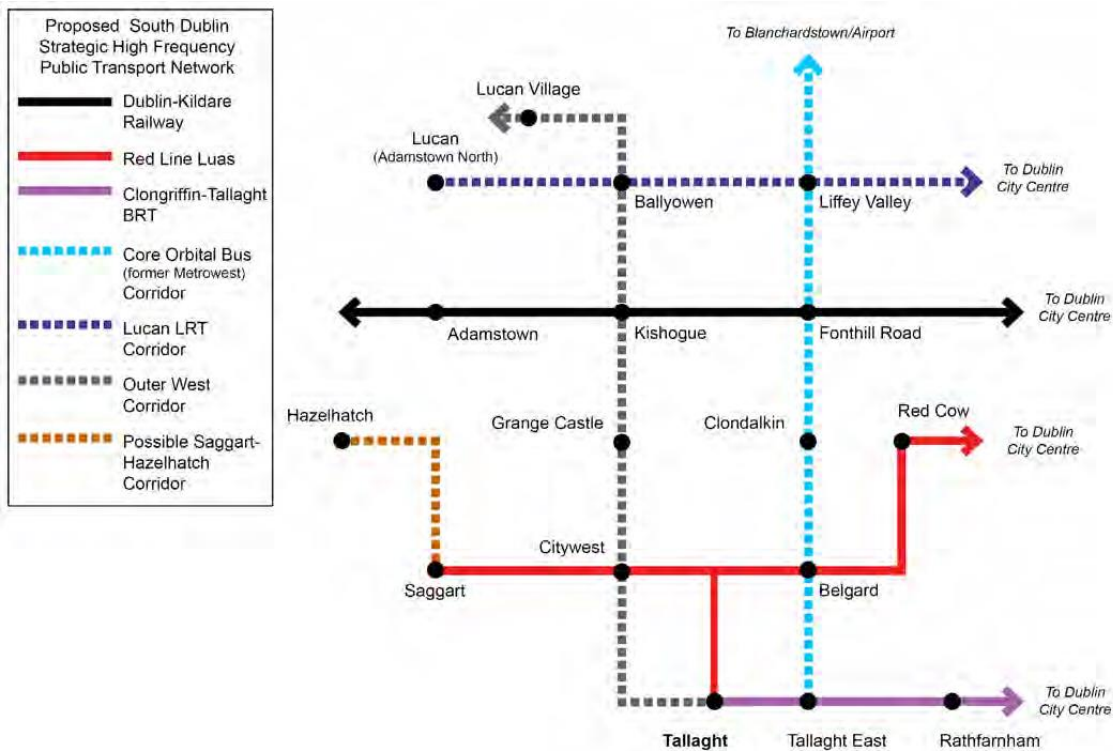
Proposed South Dublin Strategic High Frequency Public Transport Network

Dublin-Kildare Railway

Red Line Luas

Clongriffin-Tallaght BRT

Core Orbital Bus (former Metrowest) Corridor

Lucan LRT Corridor

Outer West Corridor

Possible Saggart-Hazelhatch Corridor

To Blanchardstown/Airport

Lucan Village

Lucan (Adamstown North)

Ballyowen

Liffey Valley

To Dublin City Centre

To Dublin City Centre

Adamstown

Kishogue

Fonthill Road

Hazelhatch

Grange Castle

Clondalkin

Red Cow

To Dublin City Centre

Citywest

Saggart

Belgard

To Dublin City Centre

Tallaght

Tallaght East

Rathfarnham